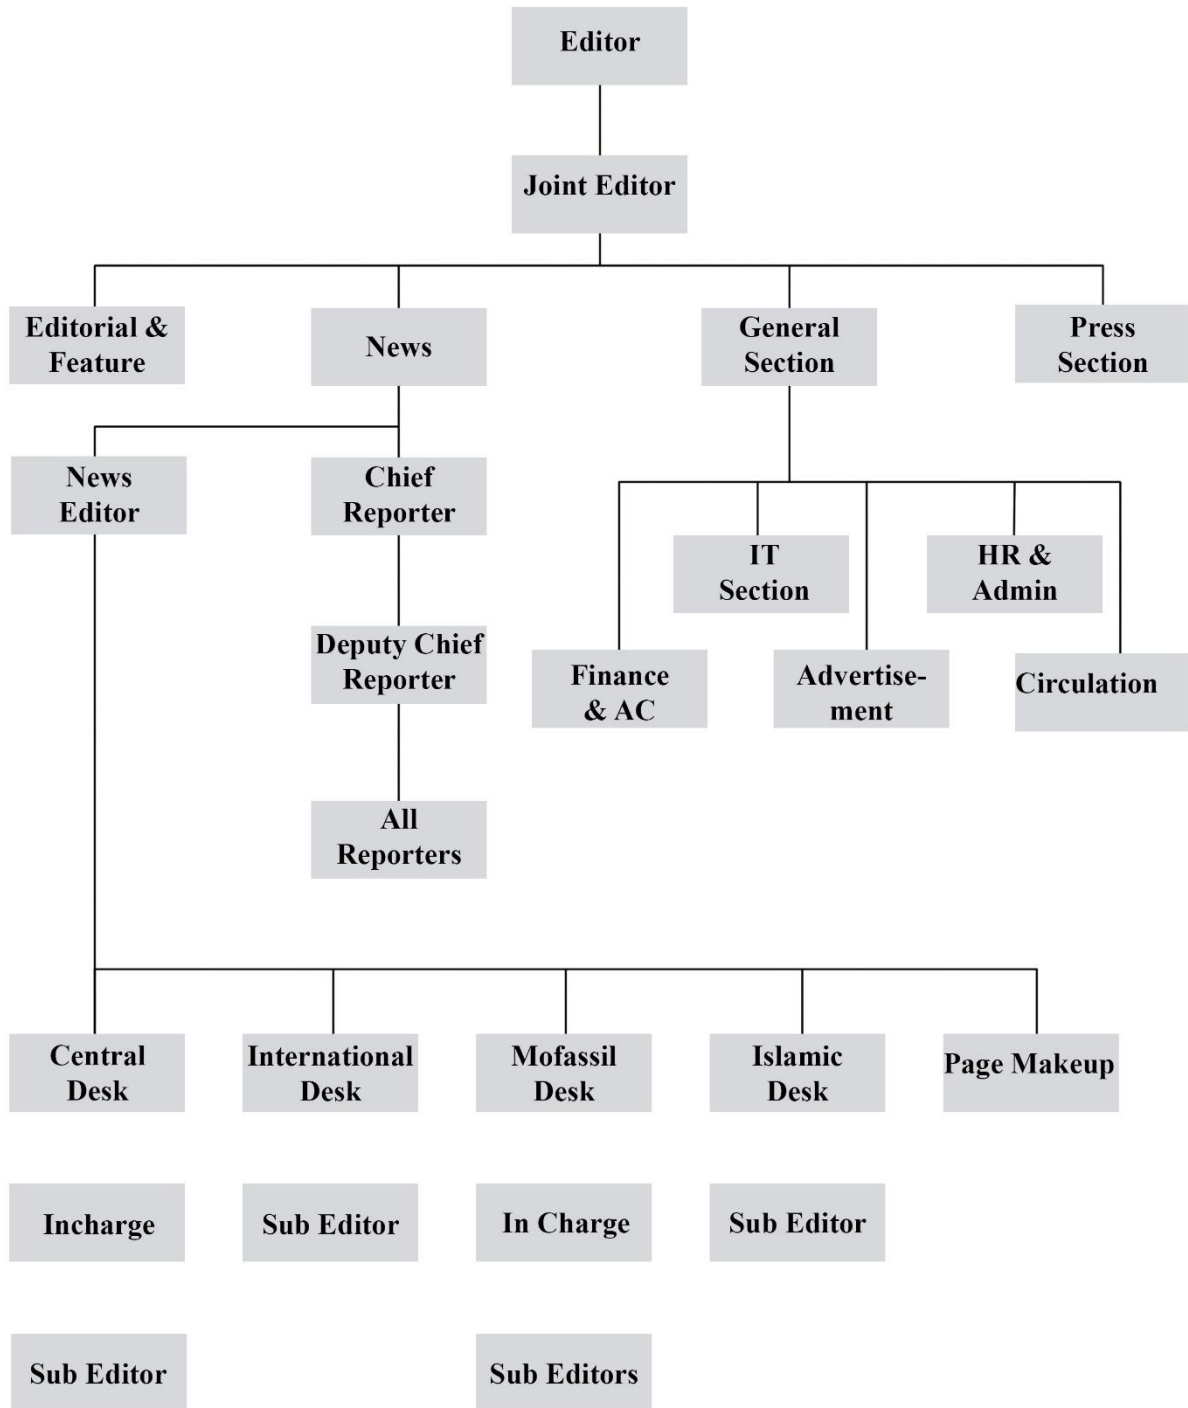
Editor

Joint Editor

Editorial & Feature

News

General Section

Press Section

News Editor

Chief Reporter

IT Section

HR & Admin

Deputy Chief Reporter

Finance & AC

Advertise-ment

Circulation

All Reporters

Central Desk

International Desk

Mofassil Desk

Islamic Desk

Page Makeup

Incharge

Sub Editor

In Charge

Sub Editor

Sub Editor

Sub Editors